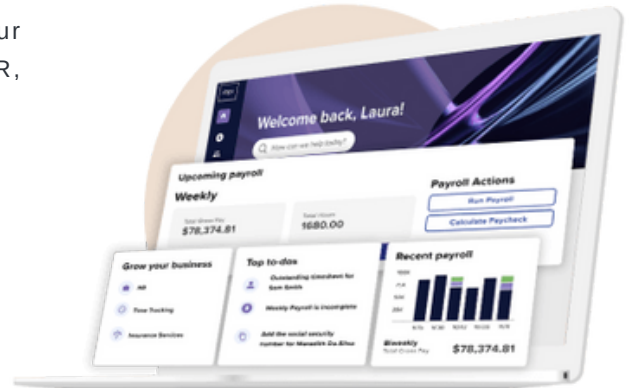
ur
R,

Welcome back, Laura!

How can we help today?

Upcoming payroll

Weekly

Total Gross Pay
$78,374.81

Total Hours
1680.00

Payroll Actions

Run Payroll

Calculate Paycheck

Grow your business

HR

Time Tracking

Insurance Services

Top to-dos

Outstanding timesheet for Sam Smith

Weekly Payroll is incomplete

Add the social security number for Manoella Da Silva

Recent payroll

Biweekly
Total Gross Pay

$78,374.81